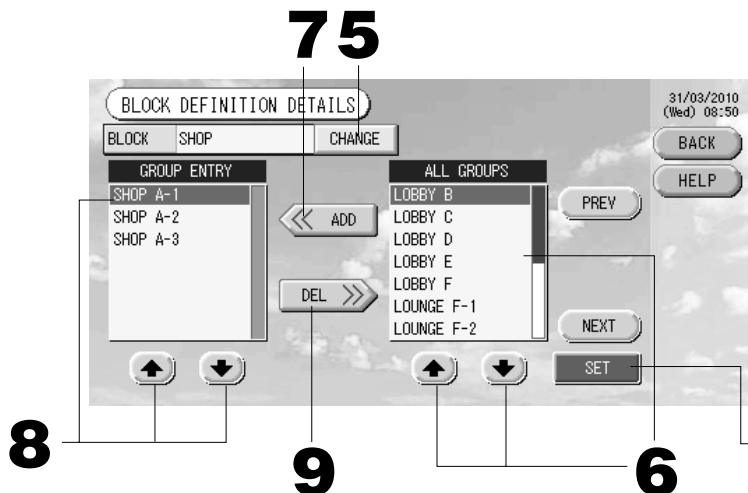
7 5

BLOCK DEFINITION DETAILS

31/03/2010 (Wed) 08:50

BACK

HELP

BLOCK SHOP CHANGE

GROUP ENTRY
SHOP A-1
SHOP A-2
SHOP A-3

ADD

DEL

ALL GROUPS
LOBBY B
LOBBY C
LOBBY D
LOBBY E
LOBBY F
LOUNGE F-1
LOUNGE F-2

PREV

NEXT

SET

8

9

6